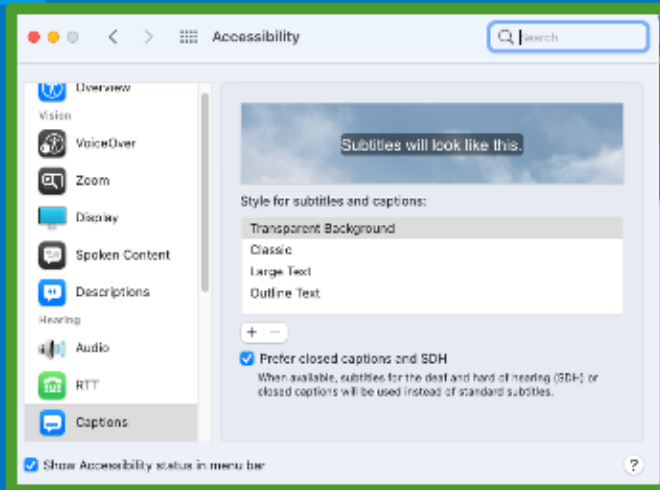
Accessibility

Search

Overview

Vision

VoiceOver

Zoom

Display

Spoken Content

Descriptions

Hearing

Audio

RTT

Captions

Subtitles will look like this.

Style for subtitles and captions:

Transparent Background

Classic

Large Text

Outline Text

+ −

Prefer closed captions and SDH

When available, subtitles for the deaf and hard of hearing (SDH) or closed captions will be used instead of standard subtitles.

Show Accessibility status in menu bar

?